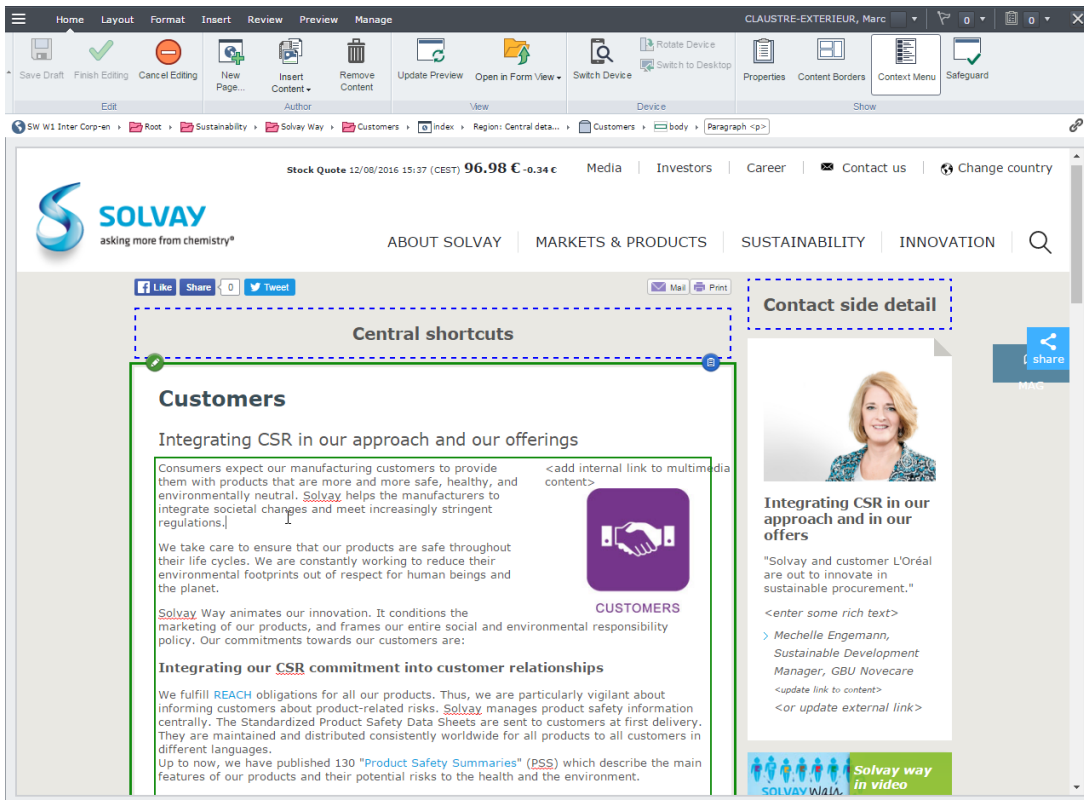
Home Layout Format Insert Review Preview Manage

CLAUSTRE-EXTERIEUR, Marc 0 0

Save Draft Finish Editing Cancel Editing
Edit

New Page... Insert Content Remove Content
Author

Update Preview Open in Form View
View

Switch Device Rotate Device Switch to Desktop
Device

Properties Content Borders Context Menu Safeguard
Show

SW W1 Inter Corp-en > Root > Sustainability > Solvay Way > Customers > index > Region: Central deta... > Customers > body > Paragraph <p>

Stock Quote 12/08/2016 15:37 (CEST) 96.98 € -0.34 €

Media Investors Career Contact us Change country

SOLVAY
asking more from chemistry®

ABOUT SOLVAY MARKETS & PRODUCTS SUSTAINABILITY INNOVATION

Like Share 0 Tweet

Mail Print

Central shortcuts

Contact side detail

share

MAG

Customers

Integrating CSR in our approach and our offerings

Consumers expect our manufacturing customers to provide them with products that are more and more safe, healthy, and environmentally neutral. Solvay helps the manufacturers to integrate societal changes and meet increasingly stringent regulations.

<add internal link to multimedia content>

CUSTOMERS

We take care to ensure that our products are safe throughout their life cycles. We are constantly working to reduce their environmental footprints out of respect for human beings and the planet.

Solvay Way animates our innovation. It conditions the marketing of our products, and frames our entire social and environmental responsibility policy. Our commitments towards our customers are:

Integrating our CSR commitment into customer relationships

We fulfill REACH obligations for all our products. Thus, we are particularly vigilant about informing customers about product-related risks. Solvay manages product safety information centrally. The Standardized Product Safety Data Sheets are sent to customers at first delivery. They are maintained and distributed consistently worldwide for all products to all customers in different languages.
Up to now, we have published 130 "Product Safety Summaries" (PSS) which describe the main features of our products and their potential risks to the health and the environment.

Integrating CSR in our approach and in our offers

"Solvay and customer L'Oréal are out to innovate in sustainable procurement."

<enter some rich text>

Mechelle Engemann, Sustainable Development Manager, GBU Novecare
<update link to content>
<or update external link>

SOLVAY way
Solvay way in video